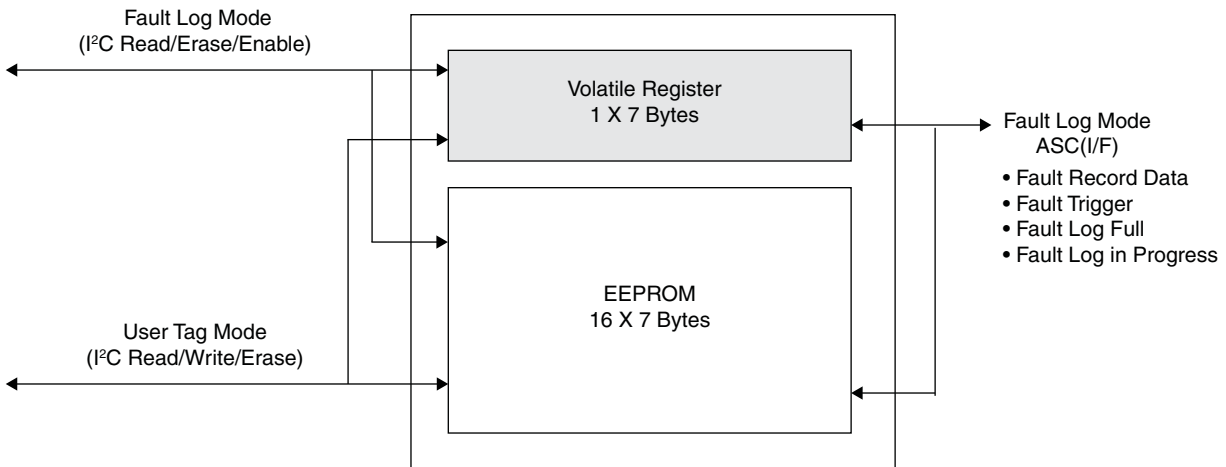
Fault Log Mode
(I$^2$C Read/Erase/Enable)

Volatile Register
1 X 7 Bytes

Fault Log Mode
ASC(I/F)

• Fault Record Data
• Fault Trigger
• Fault Log Full
• Fault Log in Progress

EEPROM
16 X 7 Bytes

User Tag Mode
(I$^2$C Read/Write/Erase)